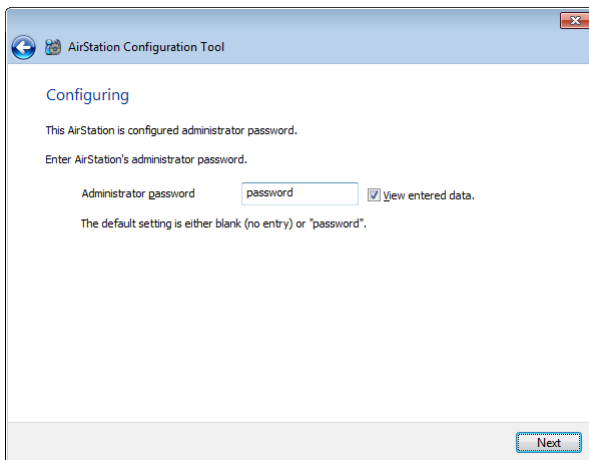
AirStation Configuration Tool

Configuring

This AirStation is configured administrator password.

Enter AirStation's administrator password.

Administrator password password View entered data.

The default setting is either blank (no entry) or "password".

Next